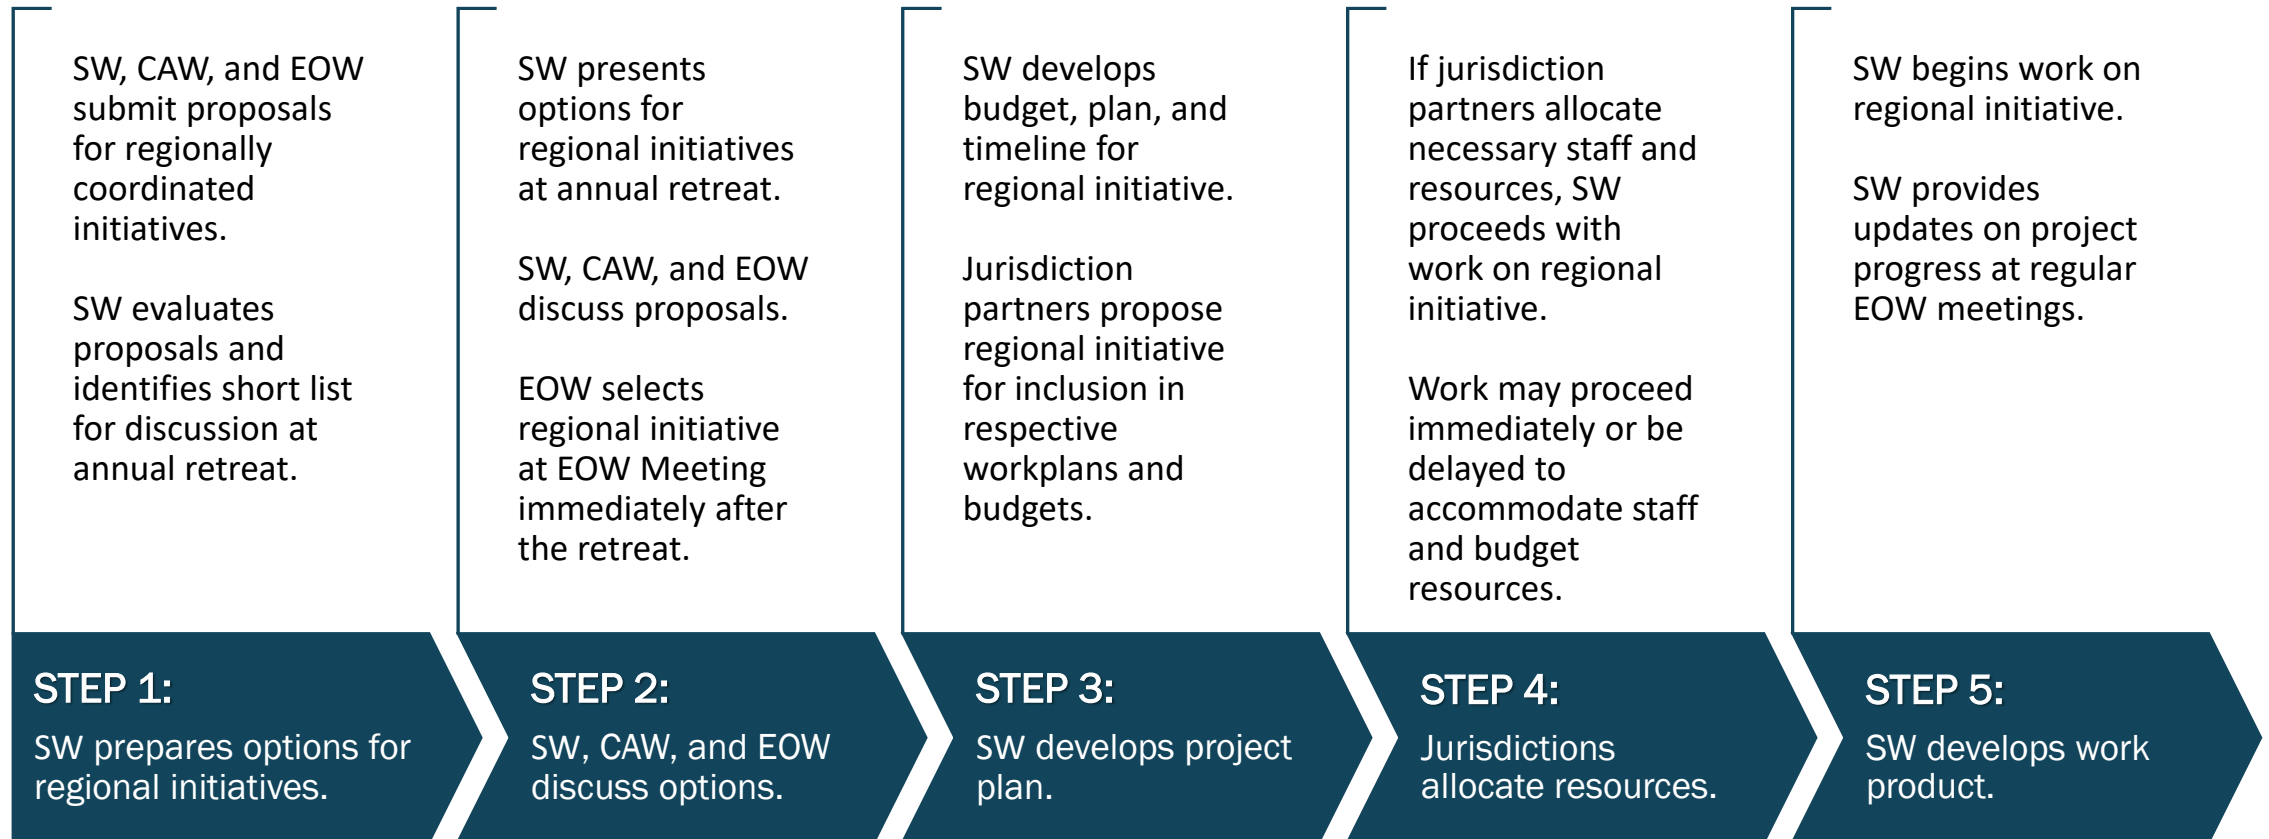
SW, CAW, and EOW submit proposals for regionally coordinated initiatives.

SW evaluates proposals and identifies short list for discussion at annual retreat.

STEP 1:

SW prepares options for regional initiatives.

SW presents options for regional initiatives at annual retreat.

SW, CAW, and EOW discuss proposals.

EOW selects regional initiative at EOW Meeting immediately after the retreat.

STEP 2:

SW, CAW, and EOW discuss options.

SW develops budget, plan, and timeline for regional initiative.

Jurisdiction partners propose regional initiative for inclusion in respective workplans and budgets.

STEP 3:

SW develops project plan.

If jurisdiction partners allocate necessary staff and resources, SW proceeds with work on regional initiative.

Work may proceed immediately or be delayed to accommodate staff and budget resources.

STEP 4:

Jurisdictions allocate resources.

SW begins work on regional initiative.

SW provides updates on project progress at regular EOW meetings.

STEP 5:

SW develops work product.